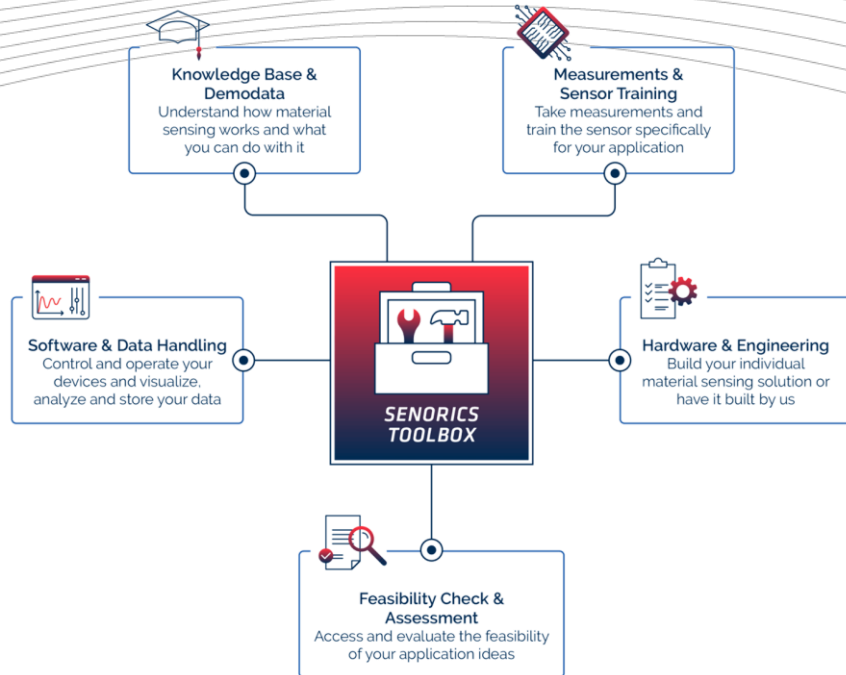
Knowledge Base & Demodata
Understand how material sensing works and what you can do with it

Measurements & Sensor Training
Take measurements and train the sensor specifically for your application

Software & Data Handling
Control and operate your devices and visualize, analyze and store your data

SENORICS TOOLBOX

Hardware & Engineering
Build your individual material sensing solution or have it built by us

Feasibility Check & Assessment
Access and evaluate the feasibility of your application ideas